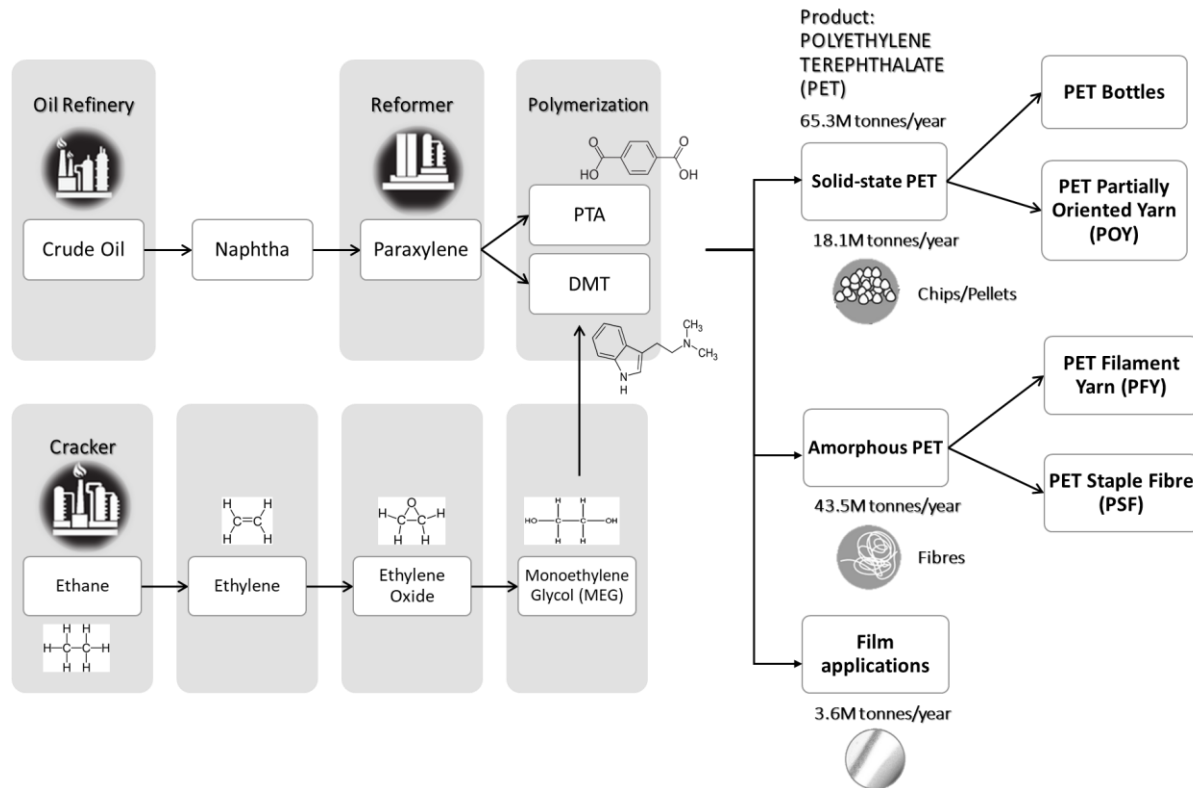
Oil Refinery

Crude Oil

Naphtha

Reformer

Paraxylene

Polymerization

HO OH

PTA

DMT

N CH3 CH3

N H

Cracker

Ethane

H H H C C H H H

Ethylene

H H C C H H

Ethylene Oxide

H O H C C H H

Monoethylene Glycol (MEG)

HO C C OH

Product: POLYETHYLENE TEREPHTHALATE (PET)

65.3M tonnes/year

Solid-state PET

18.1M tonnes/year

Chips/Pellets

PET Bottles

PET Partially Oriented Yarn (POY)

Amorphous PET

43.5M tonnes/year

Fibres

PET Filament Yarn (PFY)

PET Staple Fibre (PSF)

Film applications

3.6M tonnes/year